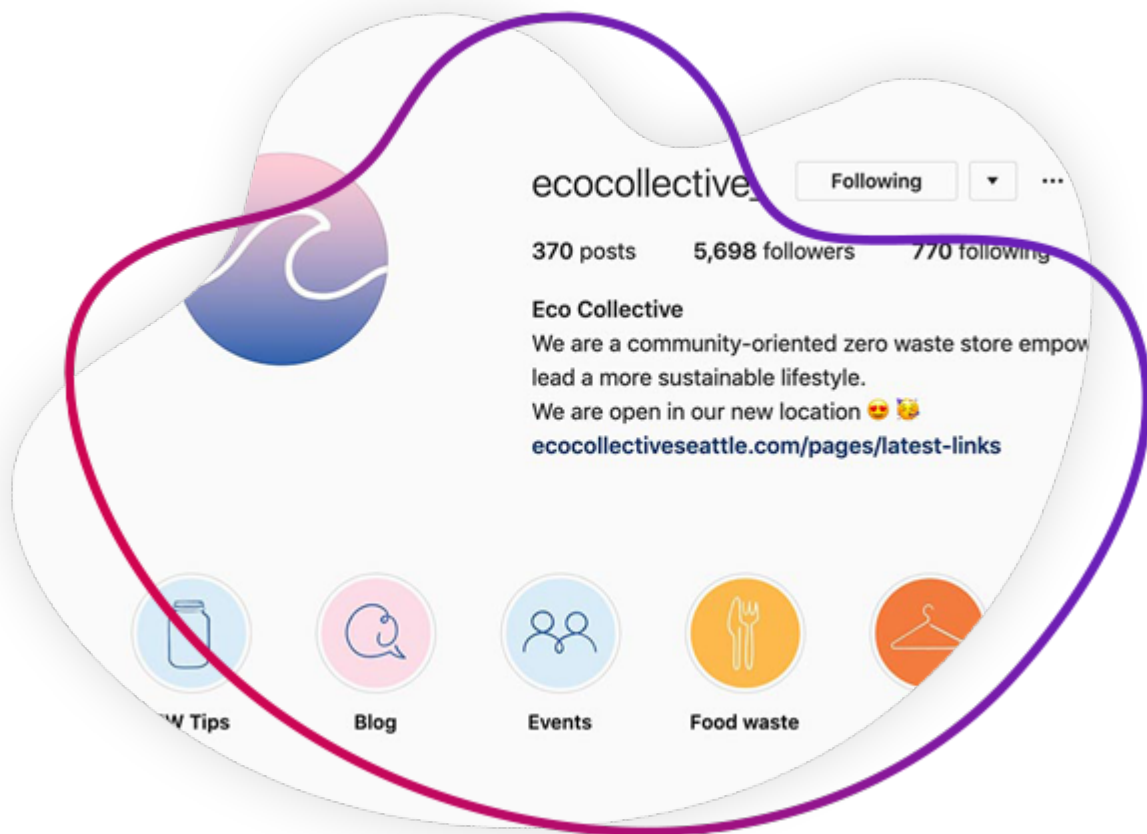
ecocollective_

Following

370 posts 5,698 followers 770 following

Eco Collective
We are a community-oriented zero waste store empow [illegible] lead a more sustainable lifestyle.
We are open in our new location 😍 🥳
ecocollectiveseattle.com/pages/latest-links

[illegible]W Tips Blog Events Food waste